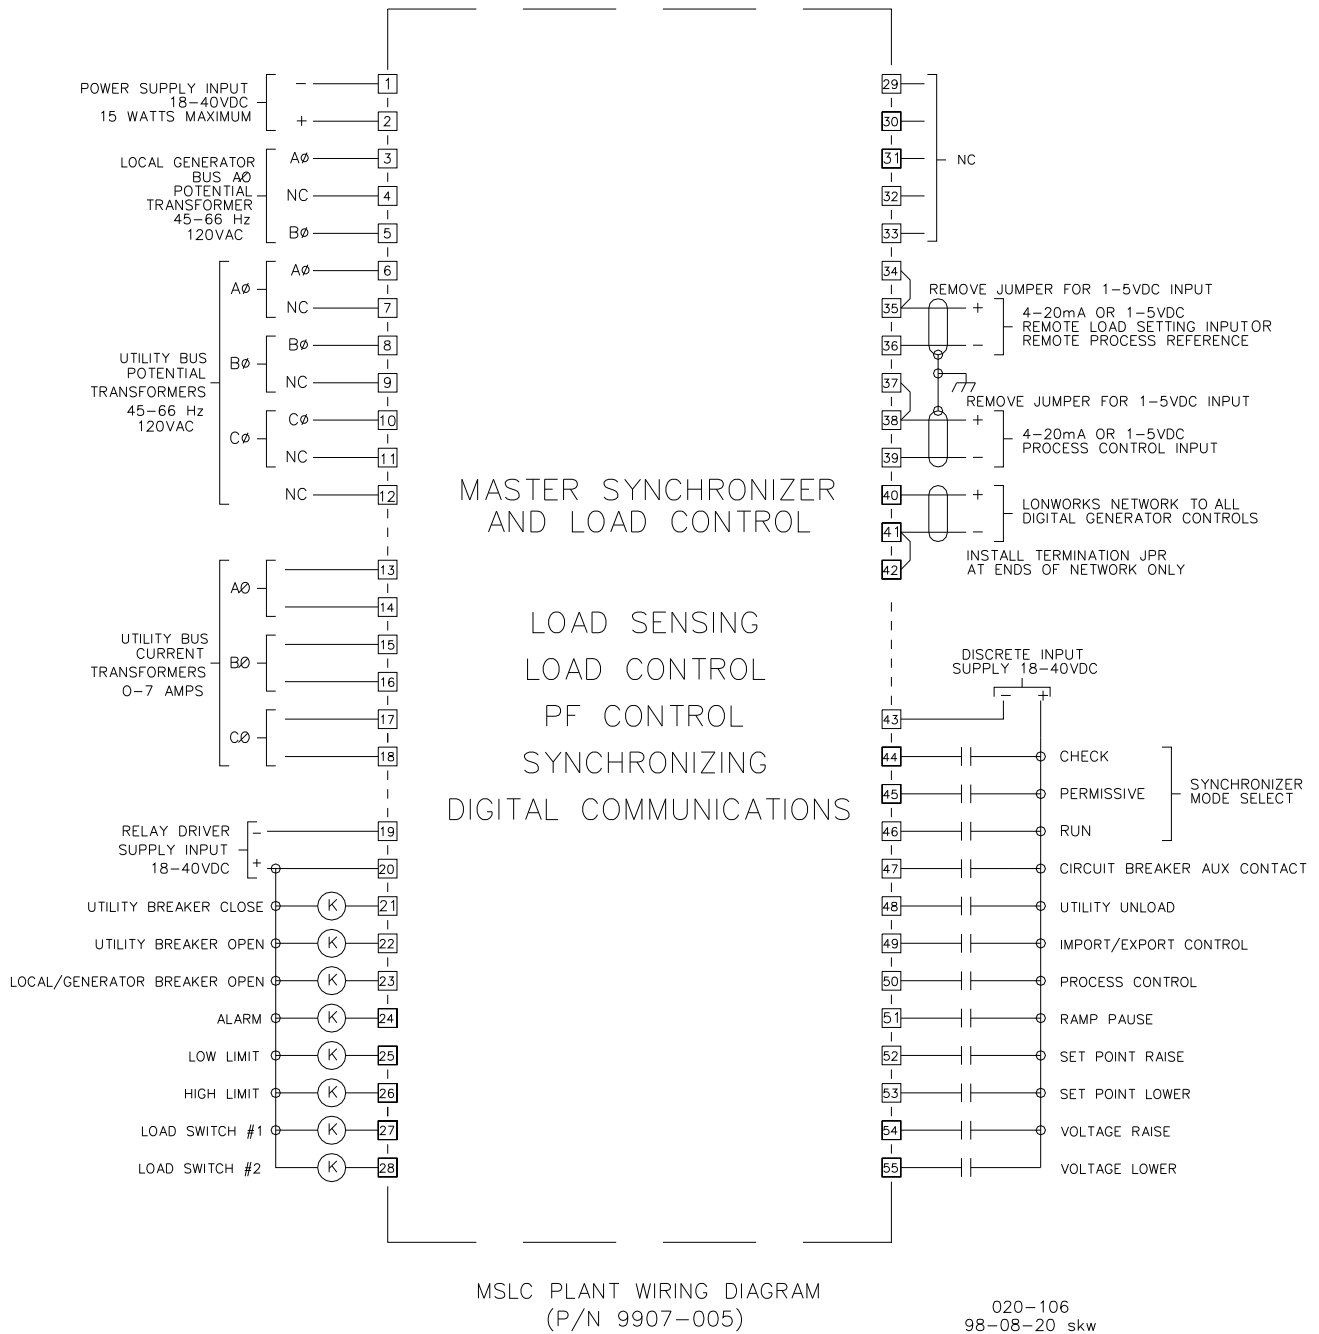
POWER SUPPLY INPUT
18–40VDC
15 WATTS MAXIMUM

–
+
1
2

LOCAL GENERATOR
BUS AØ
POTENTIAL
TRANSFORMER
45–66 Hz
120VAC

AØ
NC
BØ
3
4
5

UTILITY BUS
POTENTIAL
TRANSFORMERS
45–66 Hz
120VAC

AØ
AØ
NC
BØ
BØ
NC
CØ
CØ
NC
NC
6
7
8
9
10
11
12

UTILITY BUS
CURRENT
TRANSFORMERS
0–7 AMPS

AØ
BØ
CØ
13
14
15
16
17
18

RELAY DRIVER
SUPPLY INPUT
18–40VDC
–
+
19
20

UTILITY BREAKER CLOSE
K
21
UTILITY BREAKER OPEN
K
22
LOCAL/GENERATOR BREAKER OPEN
K
23
ALARM
K
24
LOW LIMIT
K
25
HIGH LIMIT
K
26
LOAD SWITCH #1
K
27
LOAD SWITCH #2
K
28

MASTER SYNCHRONIZER
AND LOAD CONTROL

LOAD SENSING
LOAD CONTROL
PF CONTROL
SYNCHRONIZING
DIGITAL COMMUNICATIONS

29
30
31
32
33
NC

34
35
36
REMOVE JUMPER FOR 1–5VDC INPUT
+
–
4–20mA OR 1–5VDC
REMOTE LOAD SETTING INPUTOR
REMOTE PROCESS REFERENCE

37
38
39
REMOVE JUMPER FOR 1–5VDC INPUT
+
–
4–20mA OR 1–5VDC
PROCESS CONTROL INPUT

40
41
42
+
–
LONWORKS NETWORK TO ALL
DIGITAL GENERATOR CONTROLS
INSTALL TERMINATION JPR
AT ENDS OF NETWORK ONLY

DISCRETE INPUT
SUPPLY 18–40VDC
–
+
43

44 CHECK
45 PERMISSIVE
46 RUN
SYNCHRONIZER
MODE SELECT
47 CIRCUIT BREAKER AUX CONTACT
48 UTILITY UNLOAD
49 IMPORT/EXPORT CONTROL
50 PROCESS CONTROL
51 RAMP PAUSE
52 SET POINT RAISE
53 SET POINT LOWER
54 VOLTAGE RAISE
55 VOLTAGE LOWER

MSLC PLANT WIRING DIAGRAM
(P/N 9907–005)

020–106
98–08–20 skw